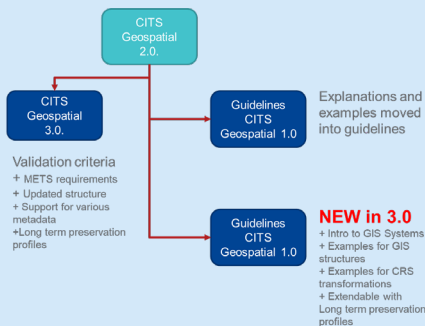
CITS Geospatial 2.0.

CITS Geospatial 3.0.

Validation criteria
+ METS requirements
+ Updated structure
+ Support for various metadata
+Long term preservation profiles

Guidelines CITS Geospatial 1.0

Explanations and examples moved into guidelines

Guidelines CITS Geospatial 1.0

NEW in 3.0
+ Intro to GIS Systems
+ Examples for GIS structures
+ Examples for CRS transformations
+ Extendable with Long term preservation profiles